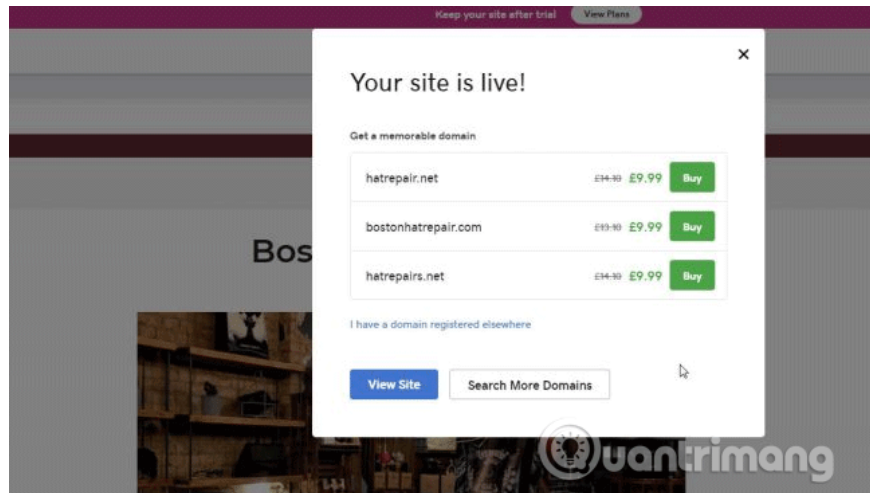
Keep your site after trial View Plans

×

Your site is live!

Get a memorable domain

| | | | |
|---|---|---|---|
| hatrepair.net | £14.10 | £9.99 | Buy |
| bostonhatrepair.com | £13.10 | £9.99 | Buy |
| hatrepairs.net | £14.10 | £9.99 | Buy |

I have a domain registered elsewhere

View Site Search More Domains

Bos

uantrimang